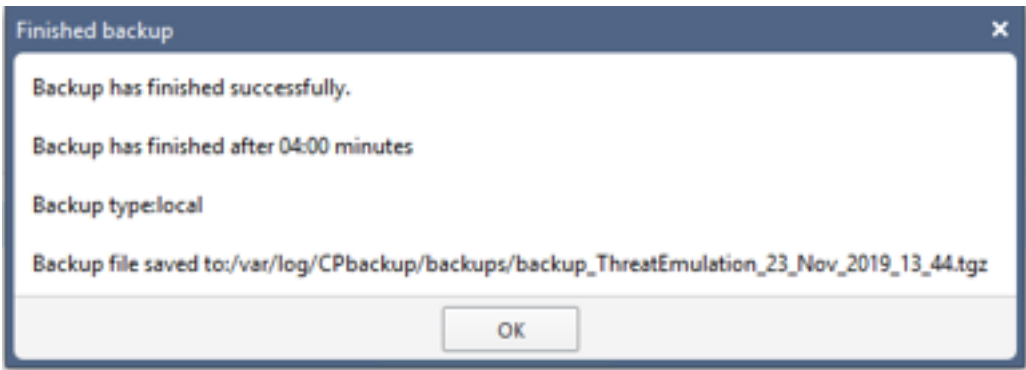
Finished backup

×

Backup has finished successfully.

Backup has finished after 04:00 minutes

Backup type:local

Backup file saved to:/var/log/CPbackup/backups/backup_ThreatEmulation_23_Nov_2019_13_44.tgz

OK